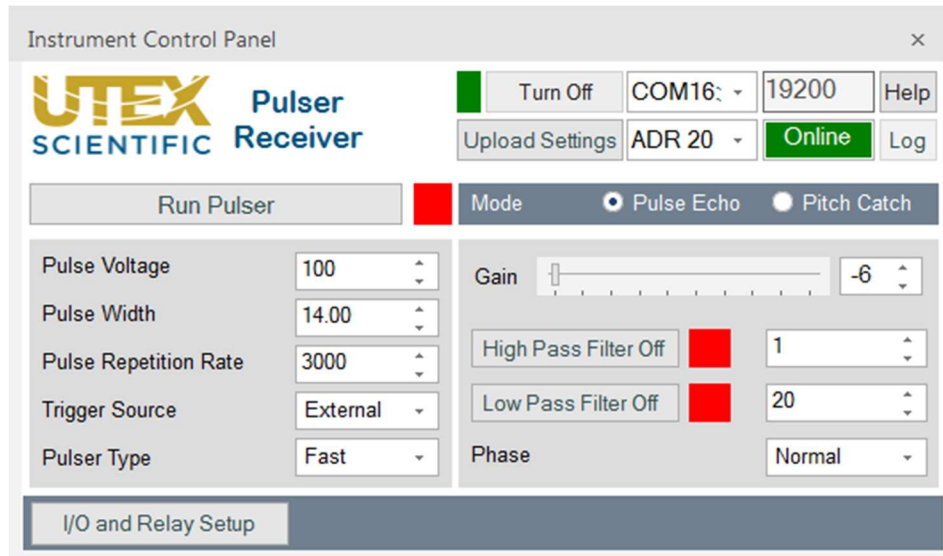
Instrument Control Panel ×

UTEX SCIENTIFIC

Pulser Receiver

Turn Off
COM16
19200
Help
Upload Settings
ADR 20
Online
Log

Run Pulser

Mode
Pulse Echo
Pitch Catch

Pulse Voltage
100
Pulse Width
14.00
Pulse Repetition Rate
3000
Trigger Source
External
Pulser Type
Fast

Gain
-6
High Pass Filter Off
1
Low Pass Filter Off
20
Phase
Normal

I/O and Relay Setup